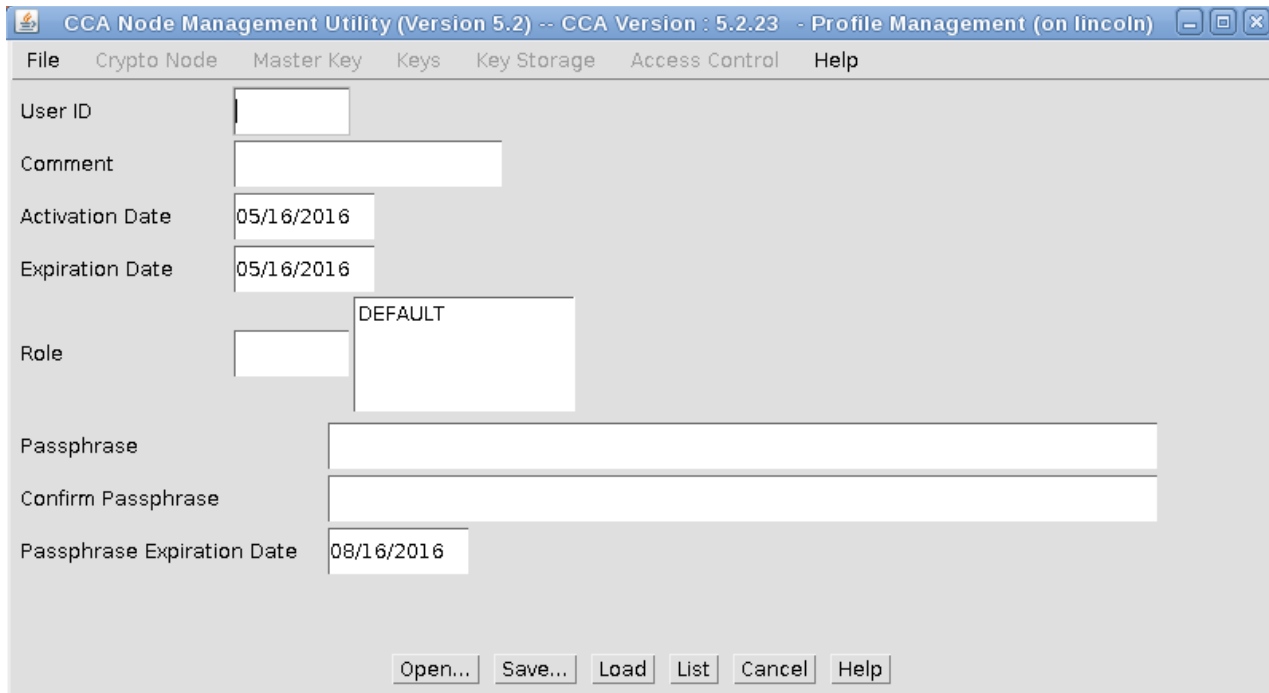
CCA Node Management Utility (Version 5.2) -- CCA Version : 5.2.23 - Profile Management (on lincoln)

File Crypto Node Master Key Keys Key Storage Access Control Help

User ID

Comment

Activation Date 05/16/2016

Expiration Date 05/16/2016

Role DEFAULT

Passphrase

Confirm Passphrase

Passphrase Expiration Date 08/16/2016

Open... Save... Load List Cancel Help